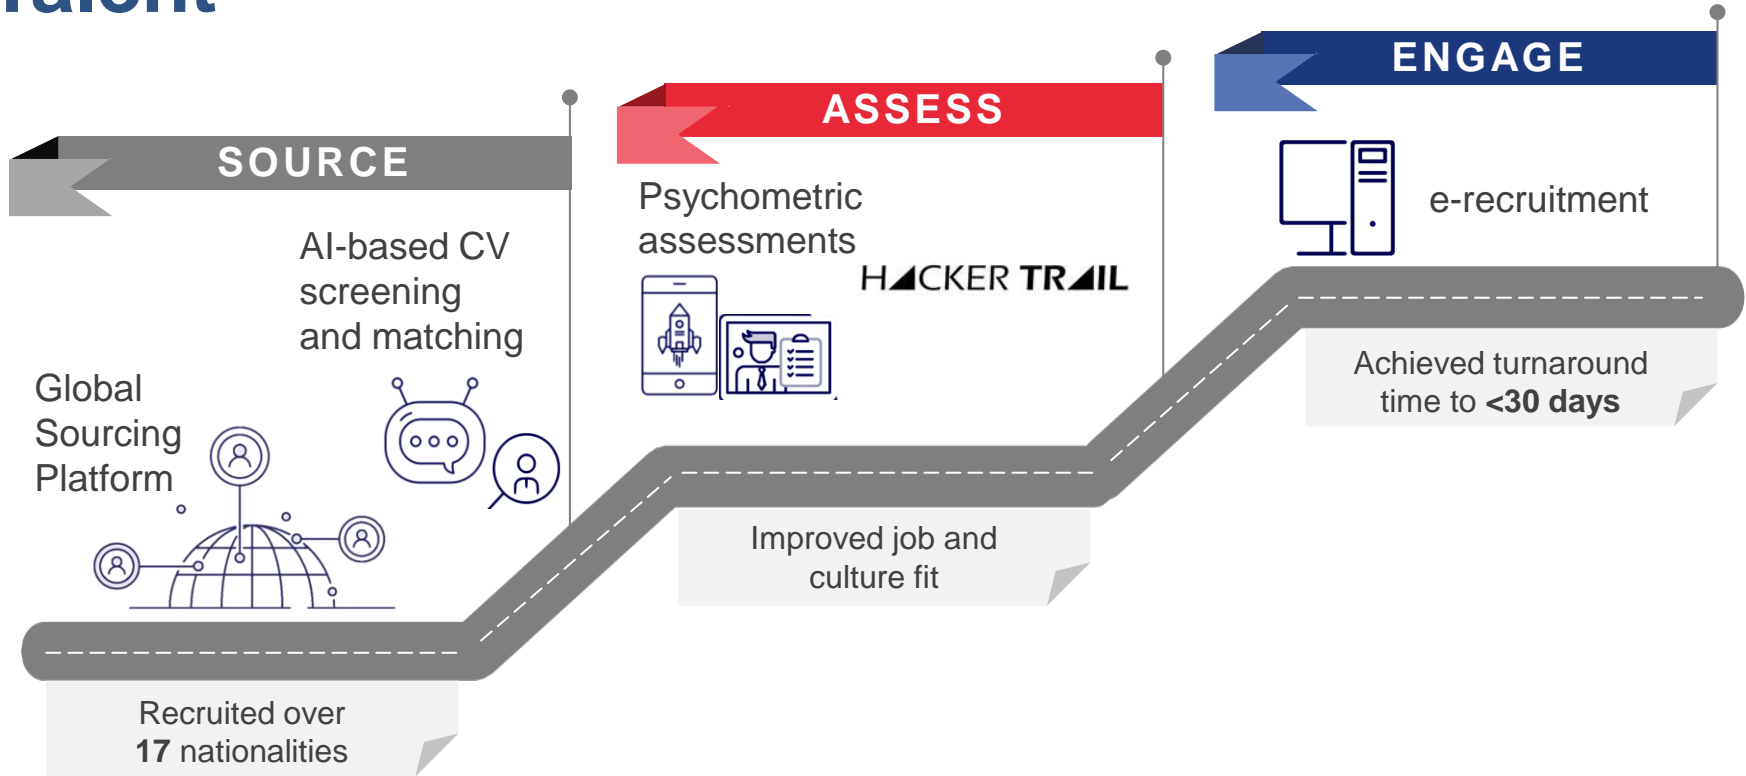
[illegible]

SOURCE

AI-based CV screening and matching

Global Sourcing Platform

Recruited over **17** nationalities

ASSESS

Psychometric assessments

HACKER TRAIL

Improved job and culture fit

ENGAGE

e-recruitment

Achieved turnaround time to **<30 days**